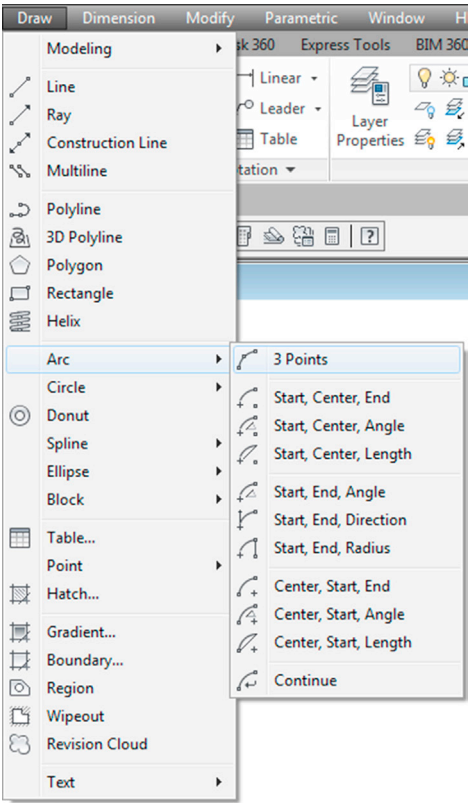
Draw Dimension Modify Parametric Window H

sk 360 Express Tools BIM 360

Linear
Leader
Table
tation

Layer Properties

Modeling
Line
Ray
Construction Line
Multiline
Polyline
3D Polyline
Polygon
Rectangle
Helix
Arc
Circle
Donut
Spline
Ellipse
Block
Table...
Point
Hatch...
Gradient...
Boundary...
Region
Wipeout
Revision Cloud
Text

3 Points
Start, Center, End
Start, Center, Angle
Start, Center, Length
Start, End, Angle
Start, End, Direction
Start, End, Radius
Center, Start, End
Center, Start, Angle
Center, Start, Length
Continue